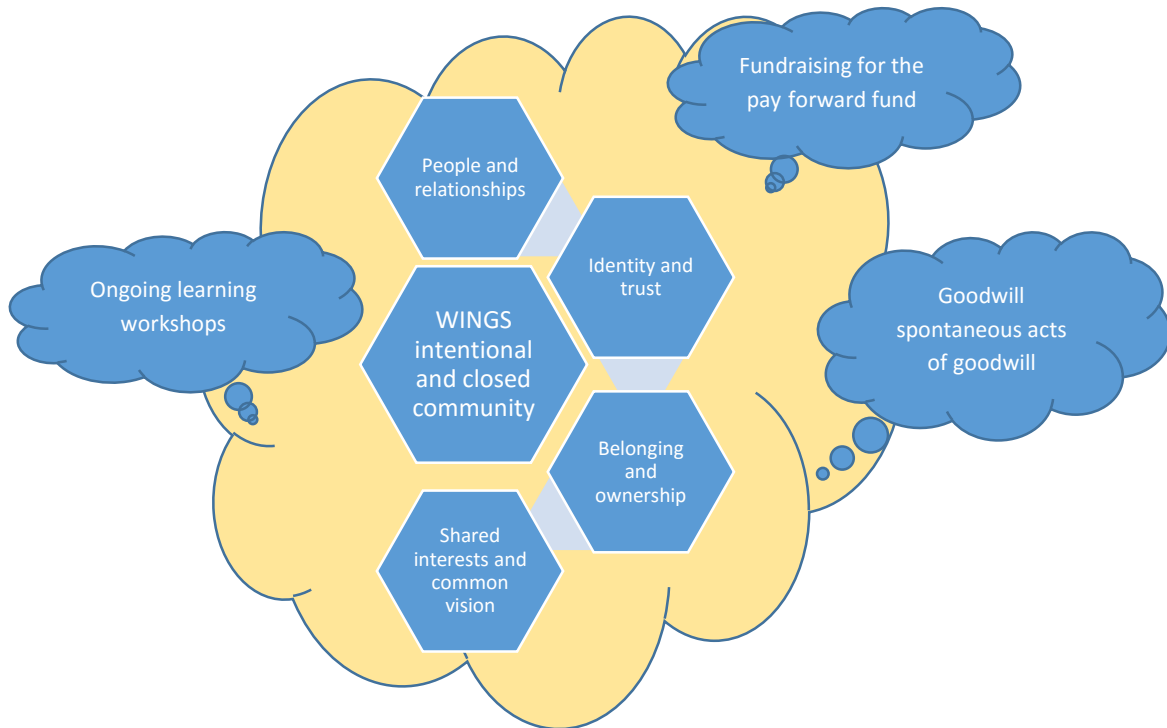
Fundraising for the pay forward fund

People and relationships

Identity and trust

Ongoing learning workshops

WINGS intentional and closed community

Goodwill spontaneous acts of goodwill

Belonging and ownership

Shared interests and common vision